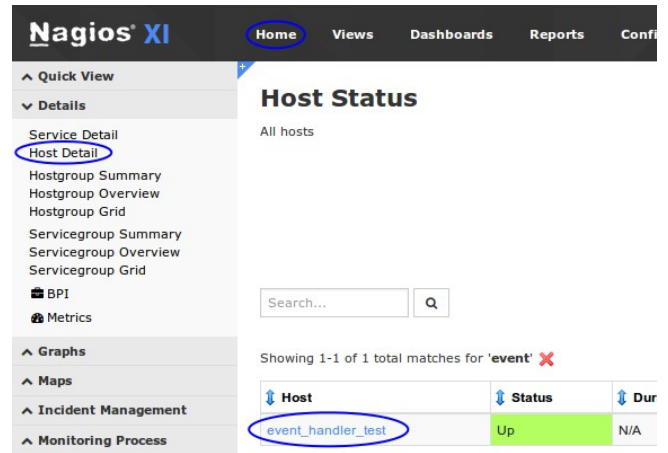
Nagios® XI

Home Views Dashboards Reports Confi

^ Quick View

v Details

Service Detail
Host Detail
Hostgroup Summary
Hostgroup Overview
Hostgroup Grid
Servicegroup Summary
Servicegroup Overview
Servicegroup Grid
BPI
Metrics

^ Graphs

^ Maps

^ Incident Management

^ Monitoring Process

+

Host Status

All hosts

Search...

Showing 1-1 of 1 total matches for 'event'

| Host | Status | Dur |
|---|---|---|
| event_handler_test | Up | N/A |